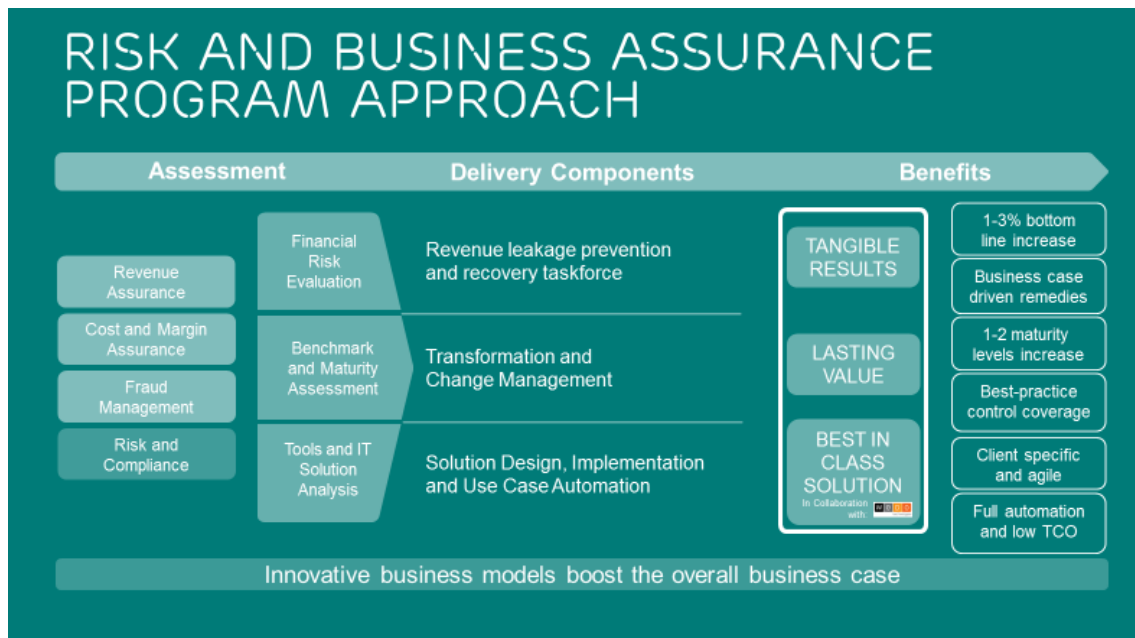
RISK AND BUSINESS ASSURANCE PROGRAM APPROACH

Assessment

Delivery Components

Benefits

Revenue Assurance

Cost and Margin Assurance

Fraud Management

Risk and Compliance

Financial Risk Evaluation

Revenue leakage prevention and recovery taskforce

Benchmark and Maturity Assessment

Transformation and Change Management

Tools and IT Solution Analysis

Solution Design, Implementation and Use Case Automation

TANGIBLE RESULTS

LASTING VALUE

BEST IN CLASS SOLUTION

In Collaboration with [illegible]

1-3% bottom line increase

Business case driven remedies

1-2 maturity levels increase

Best-practice control coverage

Client specific and agile

Full automation and low TCO

Innovative business models boost the overall business case